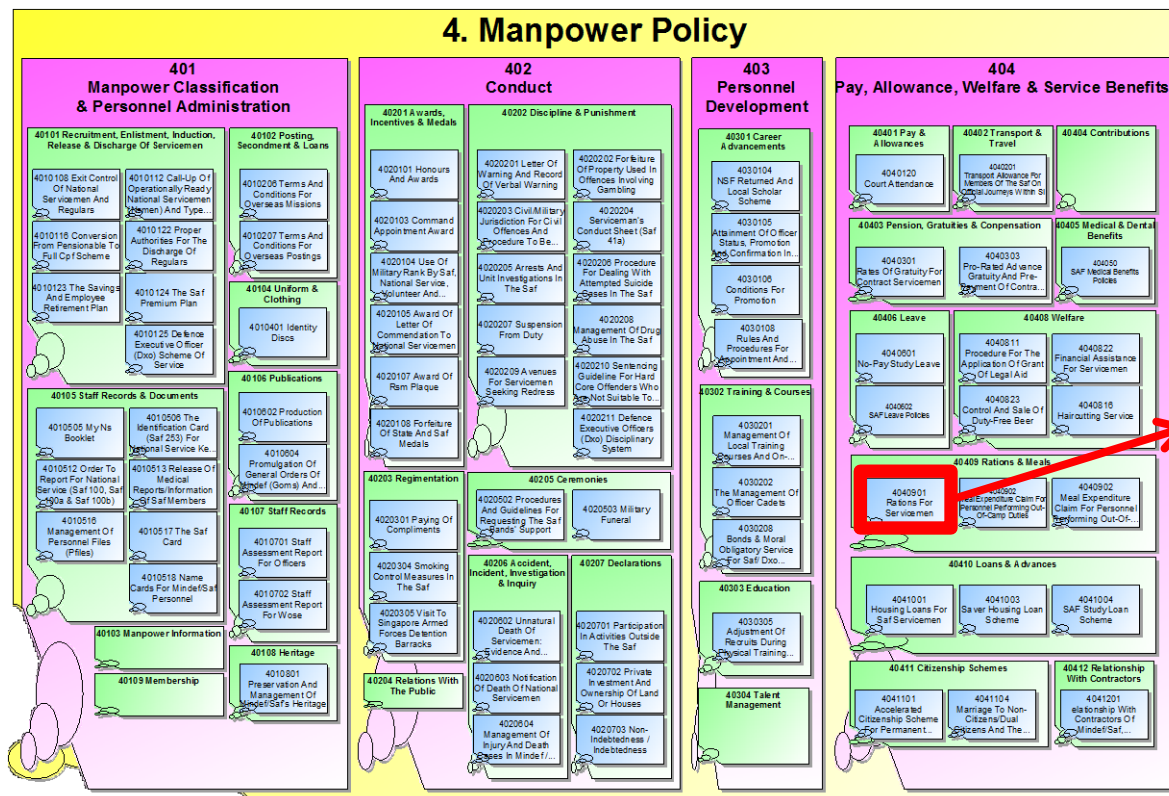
4. Manpower Policy

401
Manpower Classification & Personnel Administration

40101 Recruitment, Enlistment, Induction, Release & Discharge Of Servicemen

4010108 Exit Control Of National Servicemen And Regulars

4010112 Call-Up Of Operationally Ready National Servicemen (Women) And Type...

4010116 Conversion From Pensionable To Full Cpf Scheme

4010122 Proper Authorities For The Discharge Of Regulars

4010123 The Savings And Employee Retirement Plan

4010124 The Saf Premium Plan

4010125 Defence Executive Officer (Dxo) Scheme Of Service

40102 Posting, Secondment & Loans

4010206 Terms And Conditions For Overseas Missions

4010207 Terms And Conditions For Overseas Postings

40104 Uniform & Clothing

4010401 Identity Discs

40105 Staff Records & Documents

4010505 My Ns Booklet

4010506 The Identification Card (Saf 253) For National Service Ke...

4010512 Order To Report For National Service (Saf 100, Saf 100a & Saf 100b)

4010513 Release Of Medical Reports/Information Of Saf Members

4010516 Management Of Personnel Files (Pfiles)

4010517 The Saf Card

4010518 Name Cards For Mindef/Saf Personnel

40106 Publications

4010602 Production Of Publications

4010604 Promulgation Of General Orders Of Mindef (Goms) And...

40107 Staff Records

4010701 Staff Assessment Report For Officers

4010702 Staff Assessment Report For Wose

40103 Manpower Information

40109 Membership

40108 Heritage

4010801 Preservation And Management Of Mindef/Saf's Heritage

402
Conduct

40201 Awards, Incentives & Medals

4020101 Honours And Awards

4020103 Command Appointment Award

4020104 Use Of Military Rank By Saf, National Service, Volunteer And...

4020105 Award Of Letter Of Commendation To National Servicemen

4020107 Award Of Rsm Plaque

4020108 Forfeiture Of State And Saf Medals

40202 Discipline & Punishment

4020201 Letter Of Warning And Record Of Verbal Warning

4020202 Forfeiture Of Property Used In Offences Involving Gambling

4020203 Civil/Military Jurisdiction For Civil Offences And Procedure To Be...

4020204 Serviceman's Conduct Sheet (Saf 41a)

4020205 Arrests And Unit Investigations In The Saf

4020206 Procedure For Dealing With Attempted Suicide Cases In The Saf

4020207 Suspension From Duty

4020208 Management Of Drug Abuse In The Saf

4020209 Avenues For Servicemen Seeking Redress

4020210 Sentencing Guideline For Hard Core Offenders Who Are Not Suitable To...

4020211 Defence Executive Officers (Dxo) Disciplinary System

40203 Regimentation

4020301 Paying Of Compliments

4020304 Smoking Control Measures In The Saf

4020305 Visit To Singapore Armed Forces Detention Barracks

40204 Relations With The Public

40205 Ceremonies

4020502 Procedures And Guidelines For Requesting The Saf Bands' Support

4020503 Military Funeral

40206 Accident, Incident, Investigation & Inquiry

4020602 Unnatural Death Of Servicemen: Evidence And...

4020603 Notification Of Death Of National Servicemen

4020604 Management Of Injury And Death Cases In Mindef/...

40207 Declarations

4020701 Participation In Activities Outside The Saf

4020702 Private Investment And Ownership Of Land Or Houses

4020703 Non-Indebtedness / Indebtedness

403
Personnel Development

40301 Career Advancements

4030104 NSF Returned And Local Scholar Scheme

4030105 Attainment Of Officer Status, Promotion And Confirmation In...

4030106 Conditions For Promotion

4030108 Rules And Procedures For Appointment And...

40302 Training & Courses

4030201 Management Of Local Training Courses And On-...

4030202 The Management Of Officer Cadets

4030208 Bonds & Moral Obligatory Service For Saf/ Dxo...

40303 Education

4030305 Adjustment Of Recruits During Physical Training...

40304 Talent Management

404
Pay, Allowance, Welfare & Service Benefits

40401 Pay & Allowances

4040120 Court Attendance

40402 Transport & Travel

4040201 Transport Allowance For Members Of The Saf On Official Journeys Within Si...

40404 Contributions

40403 Pension, Gratuities & Compensation

4040301 Rates Of Gratuity For Contract Servicemen

4040303 Pro-Rated Advance Gratuity And Pre-Payment Of Contra...

40405 Medical & Dental Benefits

404050 SAF Medical Benefits Policies

40406 Leave

4040601 No-Pay Study Leave

4040602 SAF Leave Policies

40408 Welfare

4040811 Procedure For The Application Of Grant Of Legal Aid

4040822 Financial Assistance For Servicemen

4040823 Control And Sale Of Duty-Free Beer

4040816 Haircutting Service

40409 Rations & Meals

4040901 Rations For Servicemen

4040902 Meal Expenditure Claim For Personnel Performing Out-Of-Camp Duties

4040902 Meal Expenditure Claim For Personnel Performing Out-Of-...

40410 Loans & Advances

4041001 Housing Loans For Saf Servicemen

4041003 Saver Housing Loan Scheme

4041004 SAF Study Loan Scheme

40411 Citizenship Schemes

4041101 Accelerated Citizenship Scheme For Permanent...

4041104 Marriage To Non-Citizens/Dual Citizens And The...

40412 Relationship With Contractors

4041201 elationship With Contractors Of Mindef/Saf,...